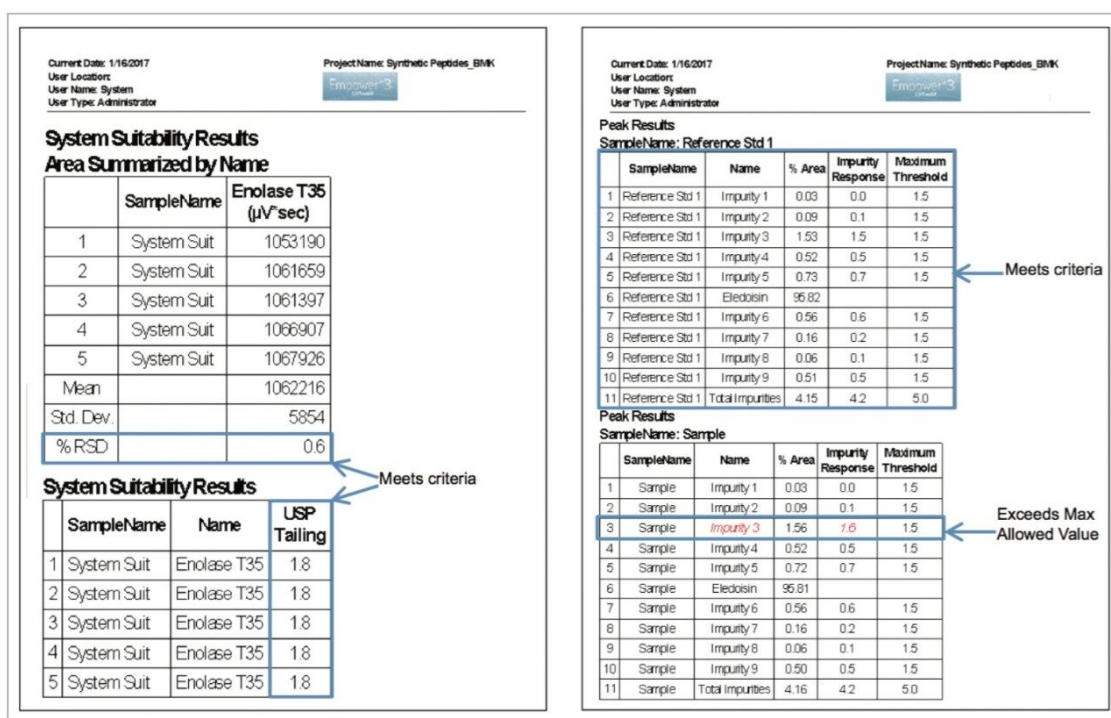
Current Date: 1/16/2017
User Location:
User Name: System
User Type: Administrator

Project Name: Synthetic Peptides_BMK

Empower 3

System Suitability Results
Area Summarized by Name

| | SampleName | Enolase T35 (µV*sec) |
|---|---|---|
| 1 | System Suit | 1053190 |
| 2 | System Suit | 1061659 |
| 3 | System Suit | 1061397 |
| 4 | System Suit | 1066907 |
| 5 | System Suit | 1067926 |
| Mean | | 1062216 |
| Std. Dev. | | 5854 |
| % RSD | | 0.6 |

Meets criteria

System Suitability Results

| | SampleName | Name | USP Tailing |
|---|---|---|---|
| 1 | System Suit | Enolase T35 | 1.8 |
| 2 | System Suit | Enolase T35 | 1.8 |
| 3 | System Suit | Enolase T35 | 1.8 |
| 4 | System Suit | Enolase T35 | 1.8 |
| 5 | System Suit | Enolase T35 | 1.8 |

Current Date: 1/16/2017
User Location:
User Name: System
User Type: Administrator

Project Name: Synthetic Peptides_BMK

Empower 3

Peak Results
SampleName: Reference Std 1

| | SampleName | Name | % Area | Impurity Response | Maximum Threshold |
|---|---|---|---|---|---|
| 1 | Reference Std 1 | Impurity 1 | 0.03 | 0.0 | 1.5 |
| 2 | Reference Std 1 | Impurity 2 | 0.09 | 0.1 | 1.5 |
| 3 | Reference Std 1 | Impurity 3 | 1.53 | 1.5 | 1.5 |
| 4 | Reference Std 1 | Impurity 4 | 0.52 | 0.5 | 1.5 |
| 5 | Reference Std 1 | Impurity 5 | 0.73 | 0.7 | 1.5 |
| 6 | Reference Std 1 | Eledoisin | 95.82 | | |
| 7 | Reference Std 1 | Impurity 6 | 0.56 | 0.6 | 1.5 |
| 8 | Reference Std 1 | Impurity 7 | 0.16 | 0.2 | 1.5 |
| 9 | Reference Std 1 | Impurity 8 | 0.06 | 0.1 | 1.5 |
| 10 | Reference Std 1 | Impurity 9 | 0.51 | 0.5 | 1.5 |
| 11 | Reference Std 1 | Total Impurities | 4.15 | 4.2 | 5.0 |

Meets criteria

Peak Results
SampleName: Sample

| | SampleName | Name | % Area | Impurity Response | Maximum Threshold |
|---|---|---|---|---|---|
| 1 | Sample | Impurity 1 | 0.03 | 0.0 | 1.5 |
| 2 | Sample | Impurity 2 | 0.09 | 0.1 | 1.5 |
| 3 | Sample | Impurity 3 | 1.56 | 1.6 | 1.5 |
| 4 | Sample | Impurity 4 | 0.52 | 0.5 | 1.5 |
| 5 | Sample | Impurity 5 | 0.72 | 0.7 | 1.5 |
| 6 | Sample | Eledoisin | 95.81 | | |
| 7 | Sample | Impurity 6 | 0.56 | 0.6 | 1.5 |
| 8 | Sample | Impurity 7 | 0.16 | 0.2 | 1.5 |
| 9 | Sample | Impurity 8 | 0.06 | 0.1 | 1.5 |
| 10 | Sample | Impurity 9 | 0.50 | 0.5 | 1.5 |
| 11 | Sample | Total Impurities | 4.16 | 4.2 | 5.0 |

Exceeds Max Allowed Value